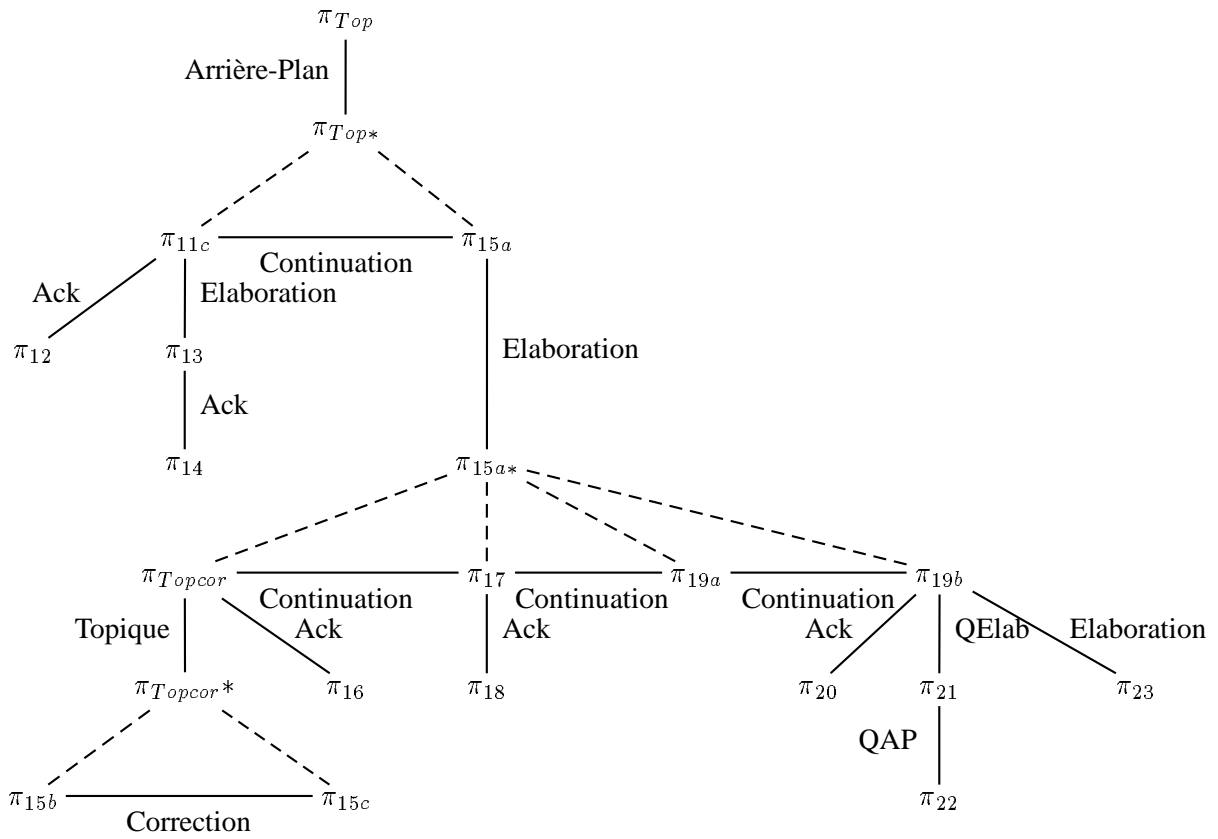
$\pi_{Top}$

Arrière-Plan

$\pi_{Top*}$

$\pi_{11c}$ Continuation $\pi_{15a}$

Ack Elaboration

$\pi_{12}$ $\pi_{13}$ Elaboration

Ack

$\pi_{14}$

$\pi_{15a*}$

$\pi_{Topcor}$ $\pi_{17}$ $\pi_{19a}$ $\pi_{19b}$

Continuation Continuation Continuation

Topique Ack Ack Ack QElab Elaboration

$\pi_{Topcor}*$ $\pi_{16}$ $\pi_{18}$ $\pi_{20}$ $\pi_{21}$ $\pi_{23}$

QAP

$\pi_{15b}$ $\pi_{15c}$ $\pi_{22}$

Correction